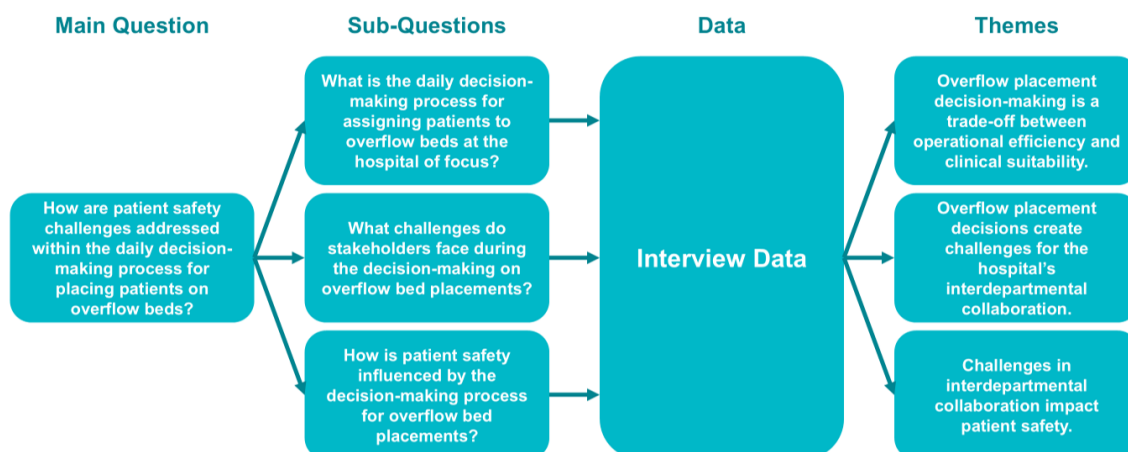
Main Question

Sub-Questions

Data

Themes

How are patient safety challenges addressed within the daily decision-making process for placing patients on overflow beds?

What is the daily decision-making process for assigning patients to overflow beds at the hospital of focus?

What challenges do stakeholders face during the decision-making on overflow bed placements?

How is patient safety influenced by the decision-making process for overflow bed placements?

Interview Data

Overflow placement decision-making is a trade-off between operational efficiency and clinical suitability.

Overflow placement decisions create challenges for the hospital's interdepartmental collaboration.

Challenges in interdepartmental collaboration impact patient safety.